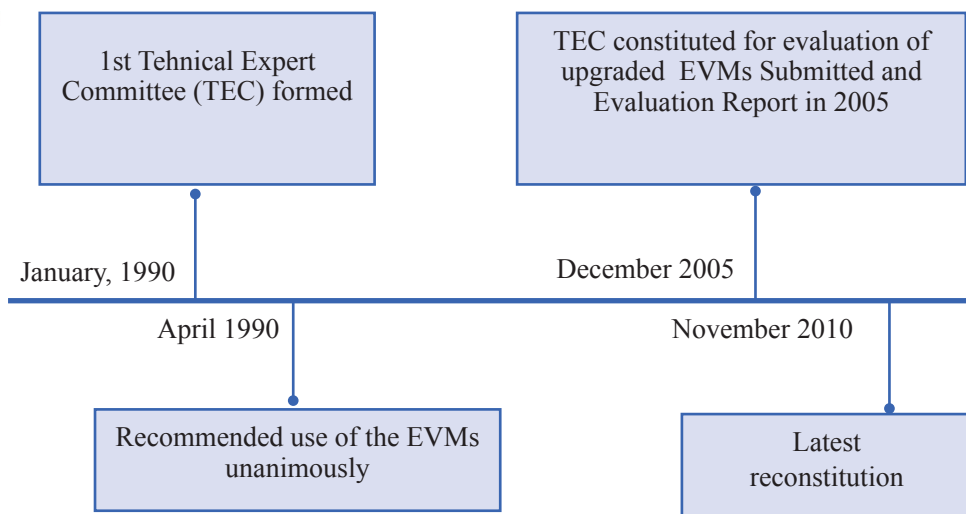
1st Tehnical Expert Committee (TEC) formed

TEC constituted for evaluation of upgraded EVMs Submitted and Evaluation Report in 2005

January, 1990

December 2005

April 1990

November 2010

Recommended use of the EVMs unanimously

Latest reconstitution